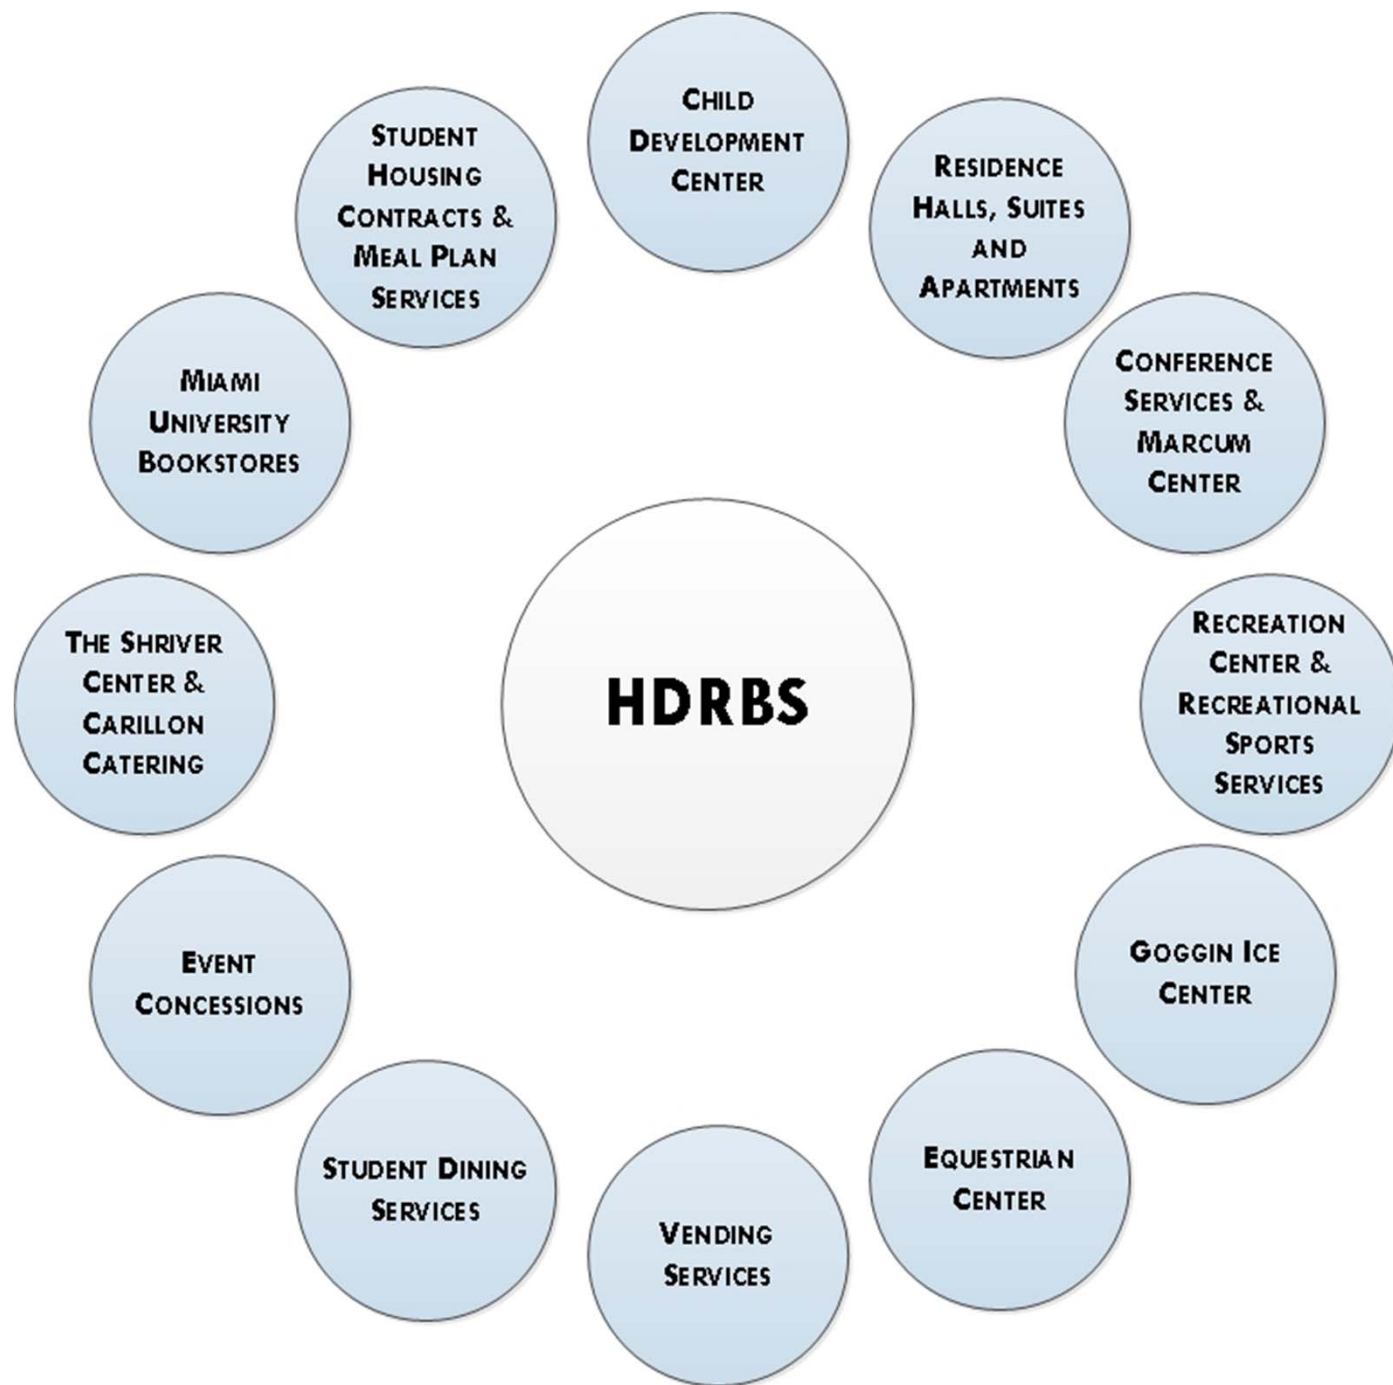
HDRBS

Child Development Center

Residence Halls, Suites and Apartments

Conference Services & Marcum Center

Recreation Center & Recreational Sports Services

Goggin Ice Center

Equestrian Center

Vending Services

Student Dining Services

Event Concessions

The Shriver Center & Carillon Catering

Miami University Bookstores

Student Housing Contracts & Meal Plan Services